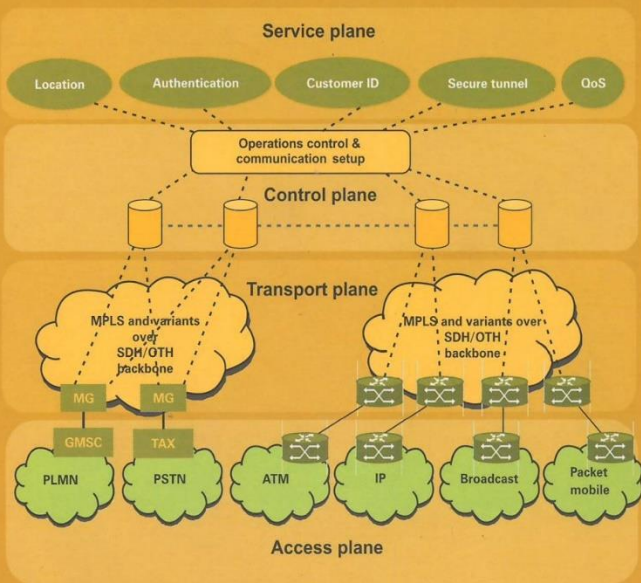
Service plane

Location

Authentication

Customer ID

Secure tunnel

QoS

Operations control & communication setup

Control plane

Transport plane

MPLS and variants over SDH/OTH backbone

MPLS and variants over SDH/OTH backbone

MG

MG

GMSC

TAX

PLMN

PSTN

ATM

IP

Broadcast

Packet mobile

Access plane